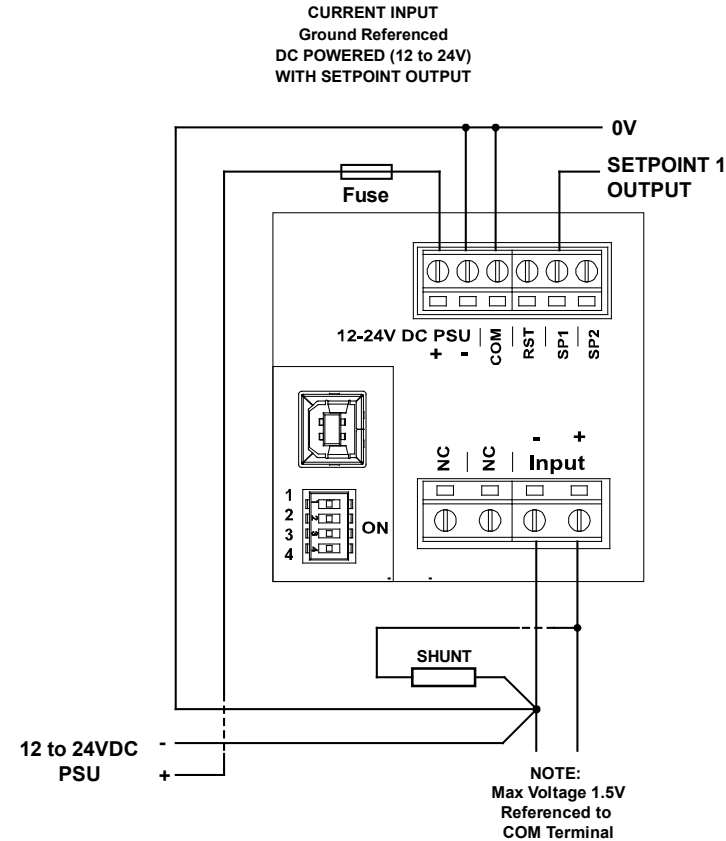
CURRENT INPUT
Ground Referenced
DC POWERED (12 to 24V)
WITH SETPOINT OUTPUT

0V

SETPOINT 1
OUTPUT

Fuse

12-24V DC PSU
+ -
COM
RST
SP1
SP2

NC
NC
- +
Input

1
2
3
4
ON

SHUNT

12 to 24VDC
PSU
-
+

NOTE:
Max Voltage 1.5V
Referenced to
COM Terminal